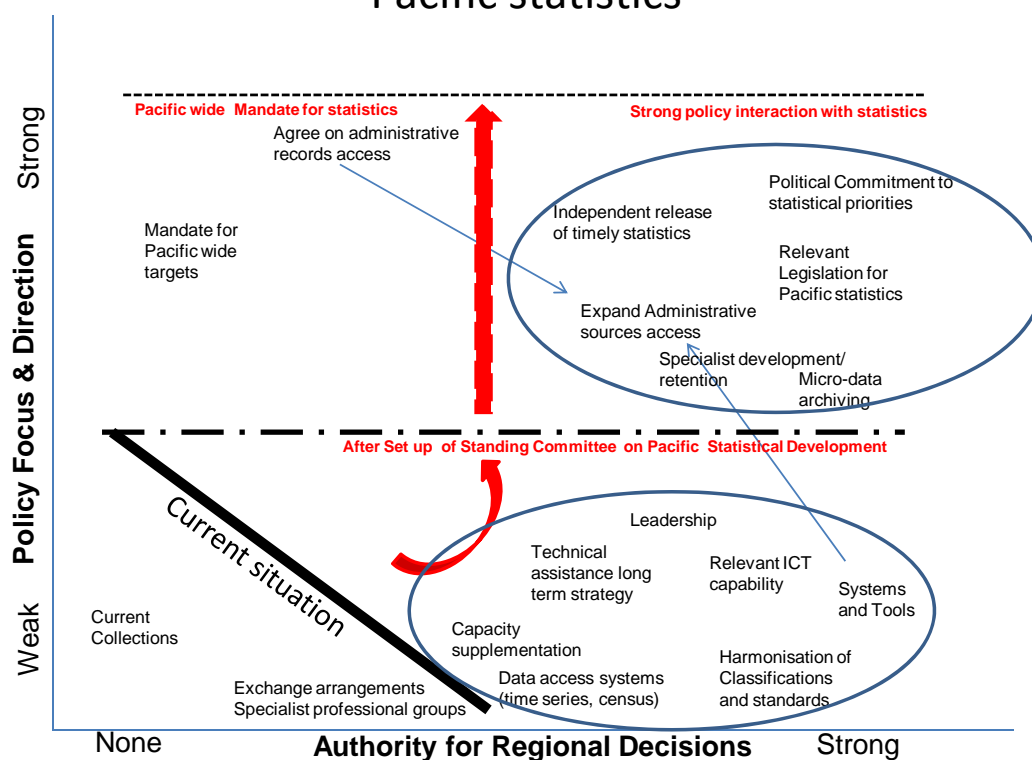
Pacific statistics

Pacific wide Mandate for statistics

Strong policy interaction with statistics

Agree on administrative records access

Political Commitment to statistical priorities

Independent release of timely statistics

Relevant Legislation for Pacific statistics

Mandate for Pacific wide targets

Expand Administrative sources access

Specialist development/ retention

Micro-data archiving

Strong

Policy Focus & Direction

Weak

After Set up of Standing Committee on Pacific Statistical Development

Current situation

Leadership

Technical assistance long term strategy

Relevant ICT capability

Systems and Tools

Current Collections

Capacity supplementation

Harmonisation of Classifications and standards

Data access systems (time series, census)

Exchange arrangements
Specialist professional groups

None

Authority for Regional Decisions

Strong